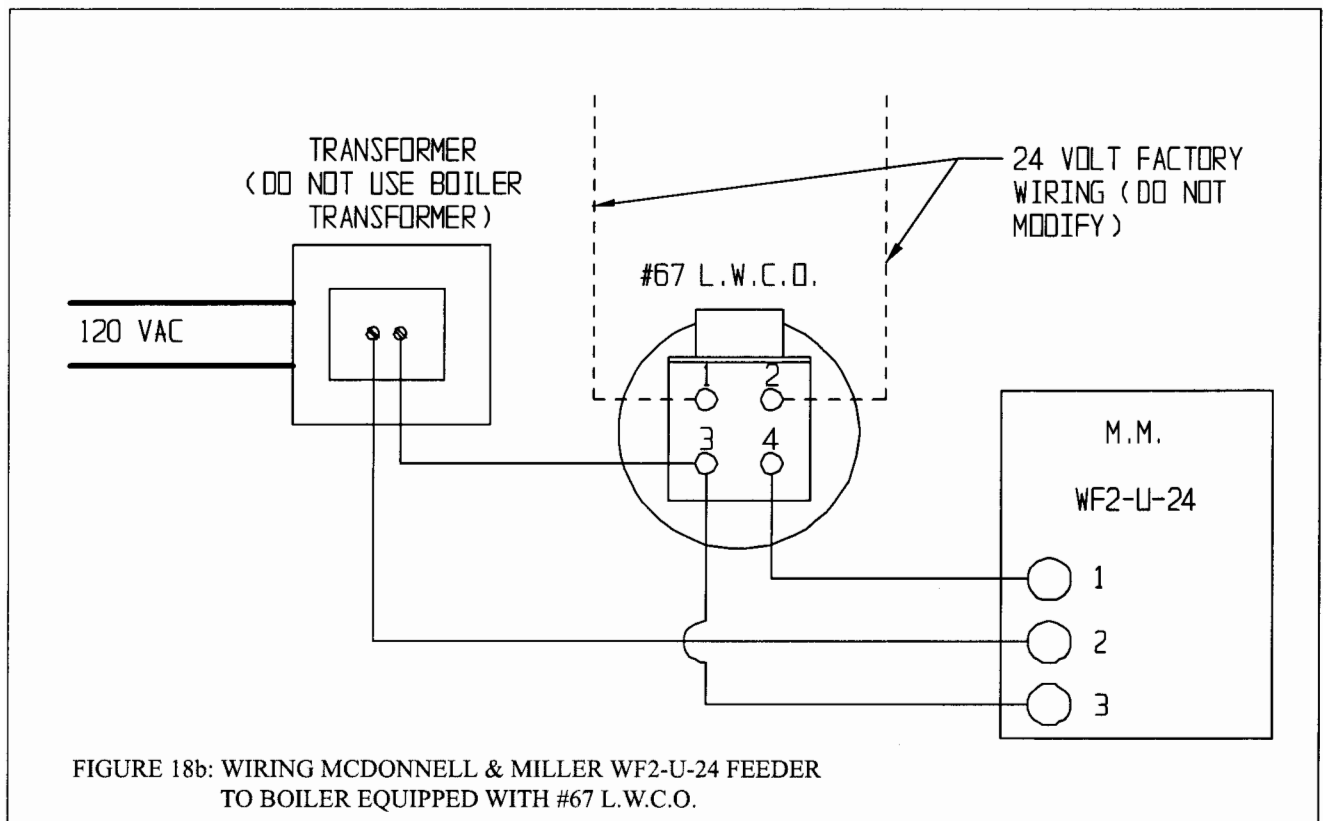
TRANSFORMER
(DO NOT USE BOILER TRANSFORMER)

24 VOLT FACTORY WIRING (DO NOT MODIFY)

#67 L.W.C.O.

120 VAC

1 2
3 4

M.M.

WF2-U-24

1
2
3

FIGURE 18b: WIRING MCDONNELL & MILLER WF2-U-24 FEEDER TO BOILER EQUIPPED WITH #67 L.W.C.O.